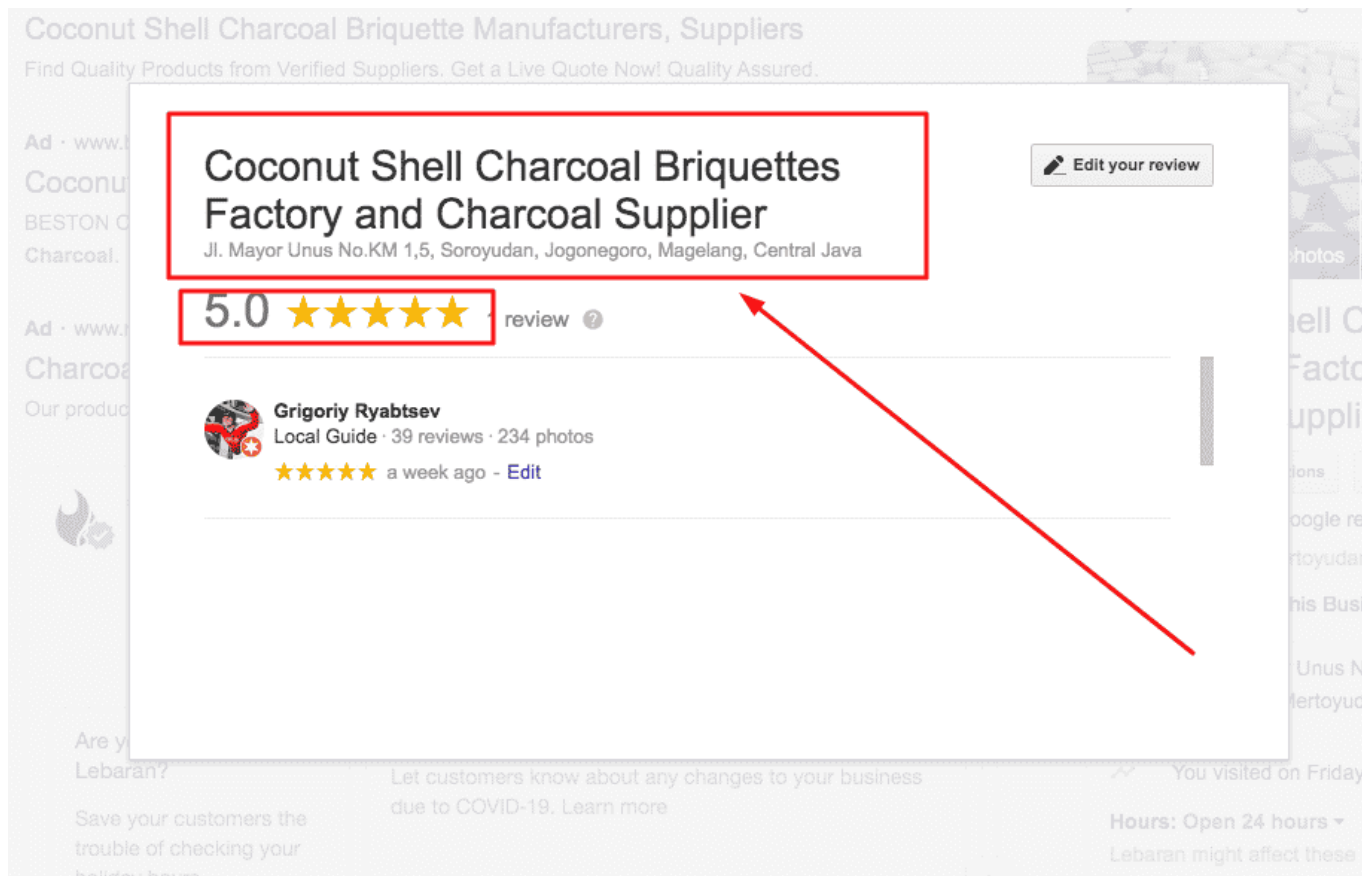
Coconut Shell Charcoal Briquette Manufacturers, Suppliers
Find Quality Products from Verified Suppliers. Get a Live Quote Now! Quality Assured.

Ad · www.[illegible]
Coconut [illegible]
BESTON C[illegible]
Charcoal. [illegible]

Ad · www.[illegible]
Charcoa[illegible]
Our produc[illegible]

Coconut Shell Charcoal Briquettes Factory and Charcoal Supplier
Jl. Mayor Unus No.KM 1,5, Soroyudan, Jogonegoro, Magelang, Central Java

Edit your review

5.0 ★★★★★ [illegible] review

Grigoriy Ryabtsev
Local Guide · 39 reviews · 234 photos
★★★★★ a week ago - Edit

Are y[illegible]
Lebaran?
Save your customers the trouble of checking your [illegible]

Let customers know about any changes to your business due to COVID-19. Learn more

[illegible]hotos
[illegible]hell C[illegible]
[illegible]Facto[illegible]
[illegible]uppli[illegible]
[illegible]tions
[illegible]oogle re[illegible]
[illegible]rtoyudan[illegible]
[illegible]his Busi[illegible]
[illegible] Unus N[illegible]
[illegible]ertoyud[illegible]
You visited on Friday
Hours: Open 24 hours
Lebaran might affect these